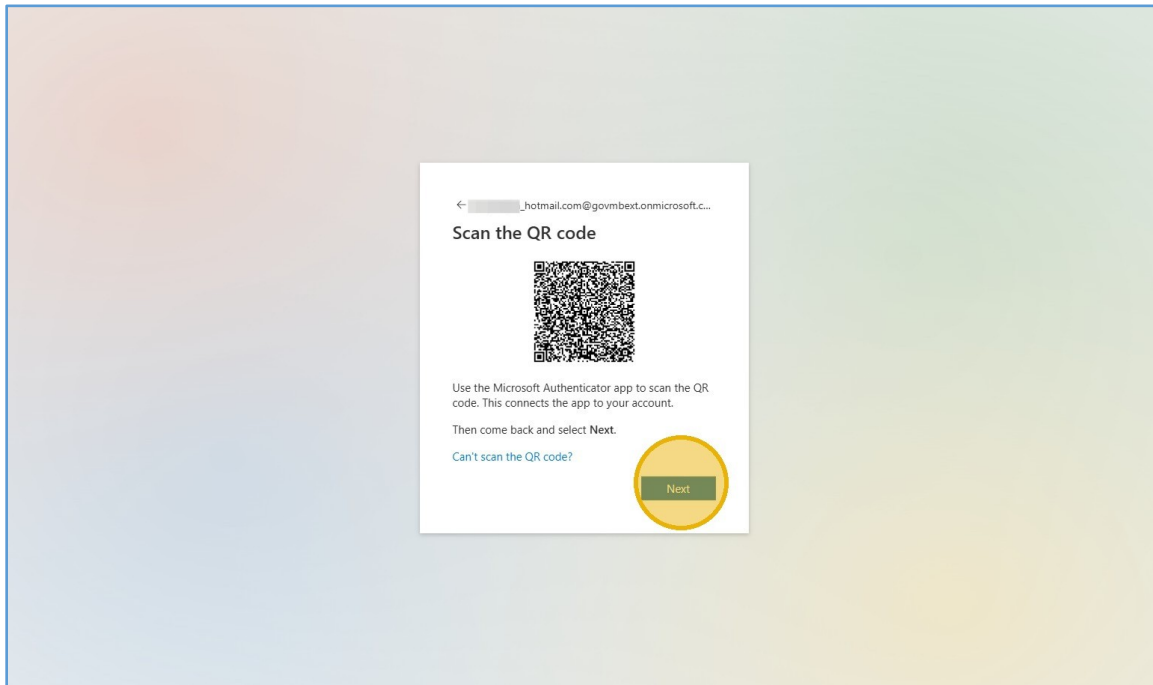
← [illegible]_hotmail.com@govmbext.onmicrosoft.c...

Scan the QR code

Use the Microsoft Authenticator app to scan the QR code. This connects the app to your account.

Then come back and select **Next**.

Can't scan the QR code?

Next